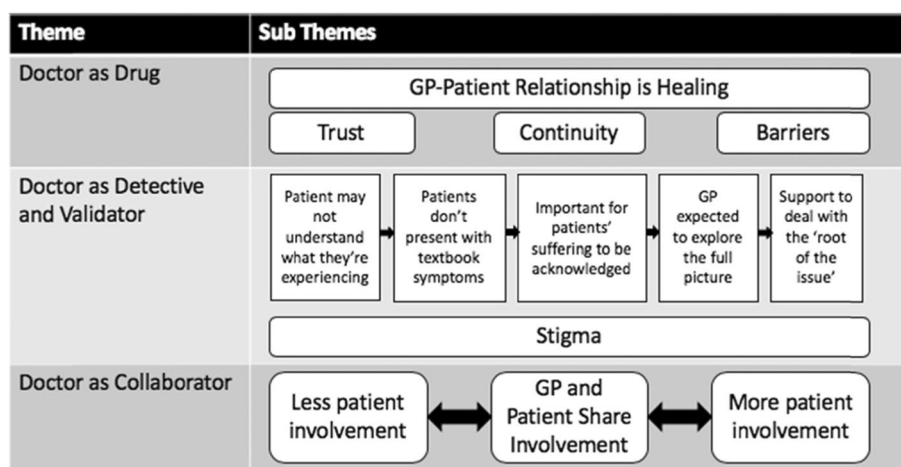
| Theme | Sub Themes |
|---|---|
| Doctor as Drug | GP-Patient Relationship is Healing<br>Trust<br>Continuity<br>Barriers |
| Doctor as Detective and Validator | Patient may not understand what they're experiencing<br>Patients don't present with textbook symptoms<br>Important for patients' suffering to be acknowledged<br>GP expected to explore the full picture<br>Support to deal with the 'root of the issue'<br>Stigma |
| Doctor as Collaborator | Less patient involvement<br>GP and Patient Share Involvement<br>More patient involvement |